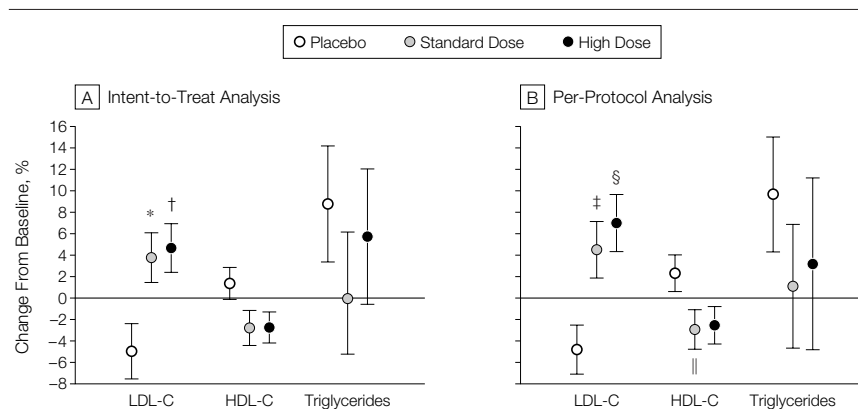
Placebo Standard Dose High Dose

A Intent-to-Treat Analysis

B Per-Protocol Analysis

Change From Baseline, %

16
14
12
10
8
6
4
2
0
-2
-4
-6
-8

*
†
‡
§
‖

LDL-C HDL-C Triglycerides

LDL-C HDL-C Triglycerides